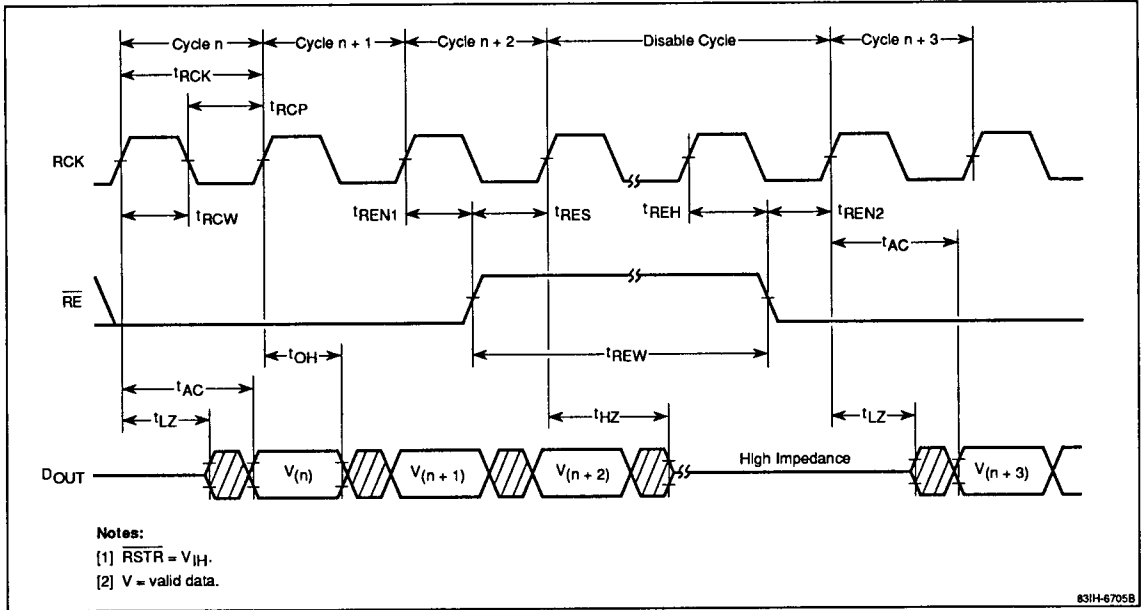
Cycle n
Cycle n + 1
Cycle n + 2
Disable Cycle
Cycle n + 3
$t_{RCK}$
$t_{RCP}$
RCK
$t_{RCW}$
$t_{REN1}$
$t_{RES}$
$t_{REH}$
$t_{REN2}$
$t_{AC}$
$\overline{RE}$
$t_{OH}$
$t_{REW}$
$t_{AC}$
$t_{HZ}$
$t_{LZ}$
$t_{LZ}$
$D_{OUT}$
$V_{(n)}$
$V_{(n+1)}$
$V_{(n+2)}$
High Impedance
$V_{(n+3)}$

Notes:
[1] $\overline{RSTR} = V_{IH}$.
[2] V = valid data.

831H-6705B